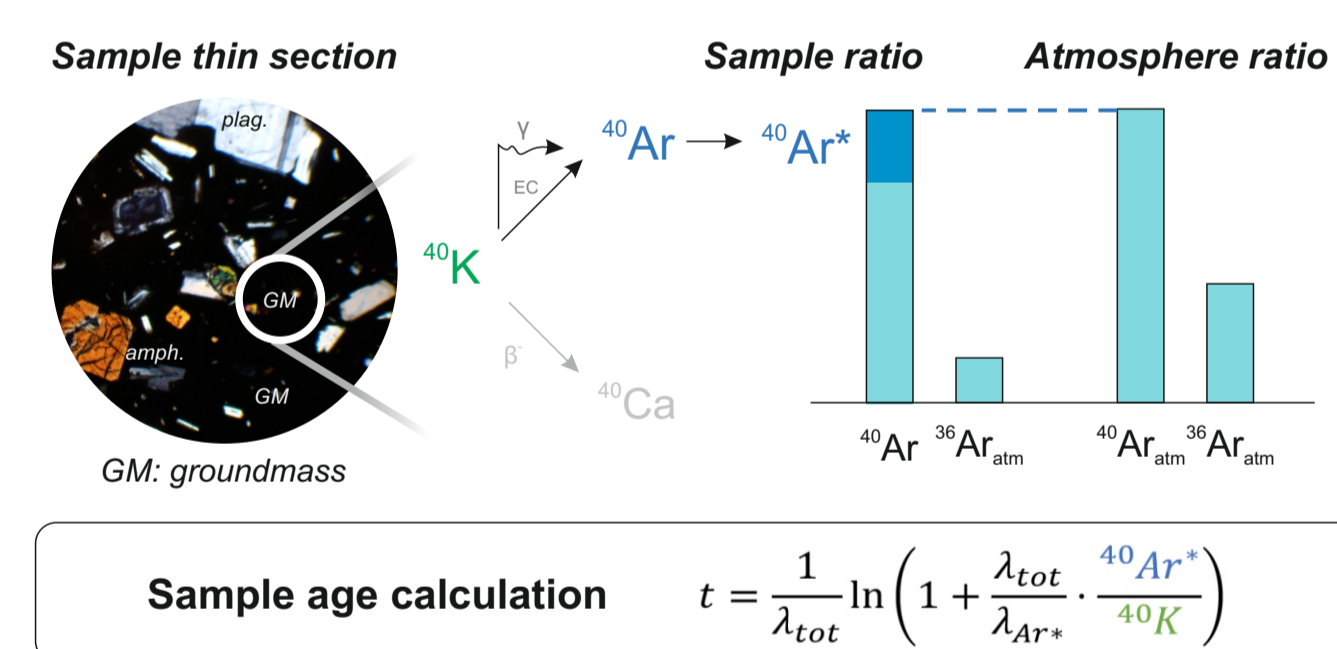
Sample thin section

plag.

GM

amph.

GM

GM: groundmass

Sample ratio

Atmosphere ratio

$\gamma$

EC

$^{40}K$

$\beta^-$

$^{40}Ar$ → $^{40}Ar^*$

$^{40}Ca$

$^{40}Ar$ $^{36}Ar_{atm}$ $^{40}Ar_{atm}$ $^{36}Ar_{atm}$

Sample age calculation $t = \frac{1}{\lambda_{tot}} \ln\left(1 + \frac{\lambda_{tot}}{\lambda_{Ar*}} \cdot \frac{^{40}Ar^*}{^{40}K}\right)$